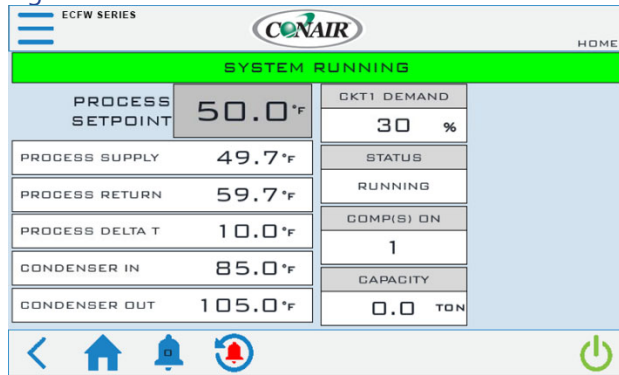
ECFW SERIES

CONAIR

HOME

SYSTEM RUNNING

PROCESS SETPOINT 50.0°F

CKT1 DEMAND
30 %

PROCESS SUPPLY 49.7°F

STATUS
RUNNING

PROCESS RETURN 59.7°F

PROCESS DELTA T 10.0°F

COMP(S) ON
1

CONDENSER IN 85.0°F

CAPACITY
0.0 TON

CONDENSER OUT 105.0°F